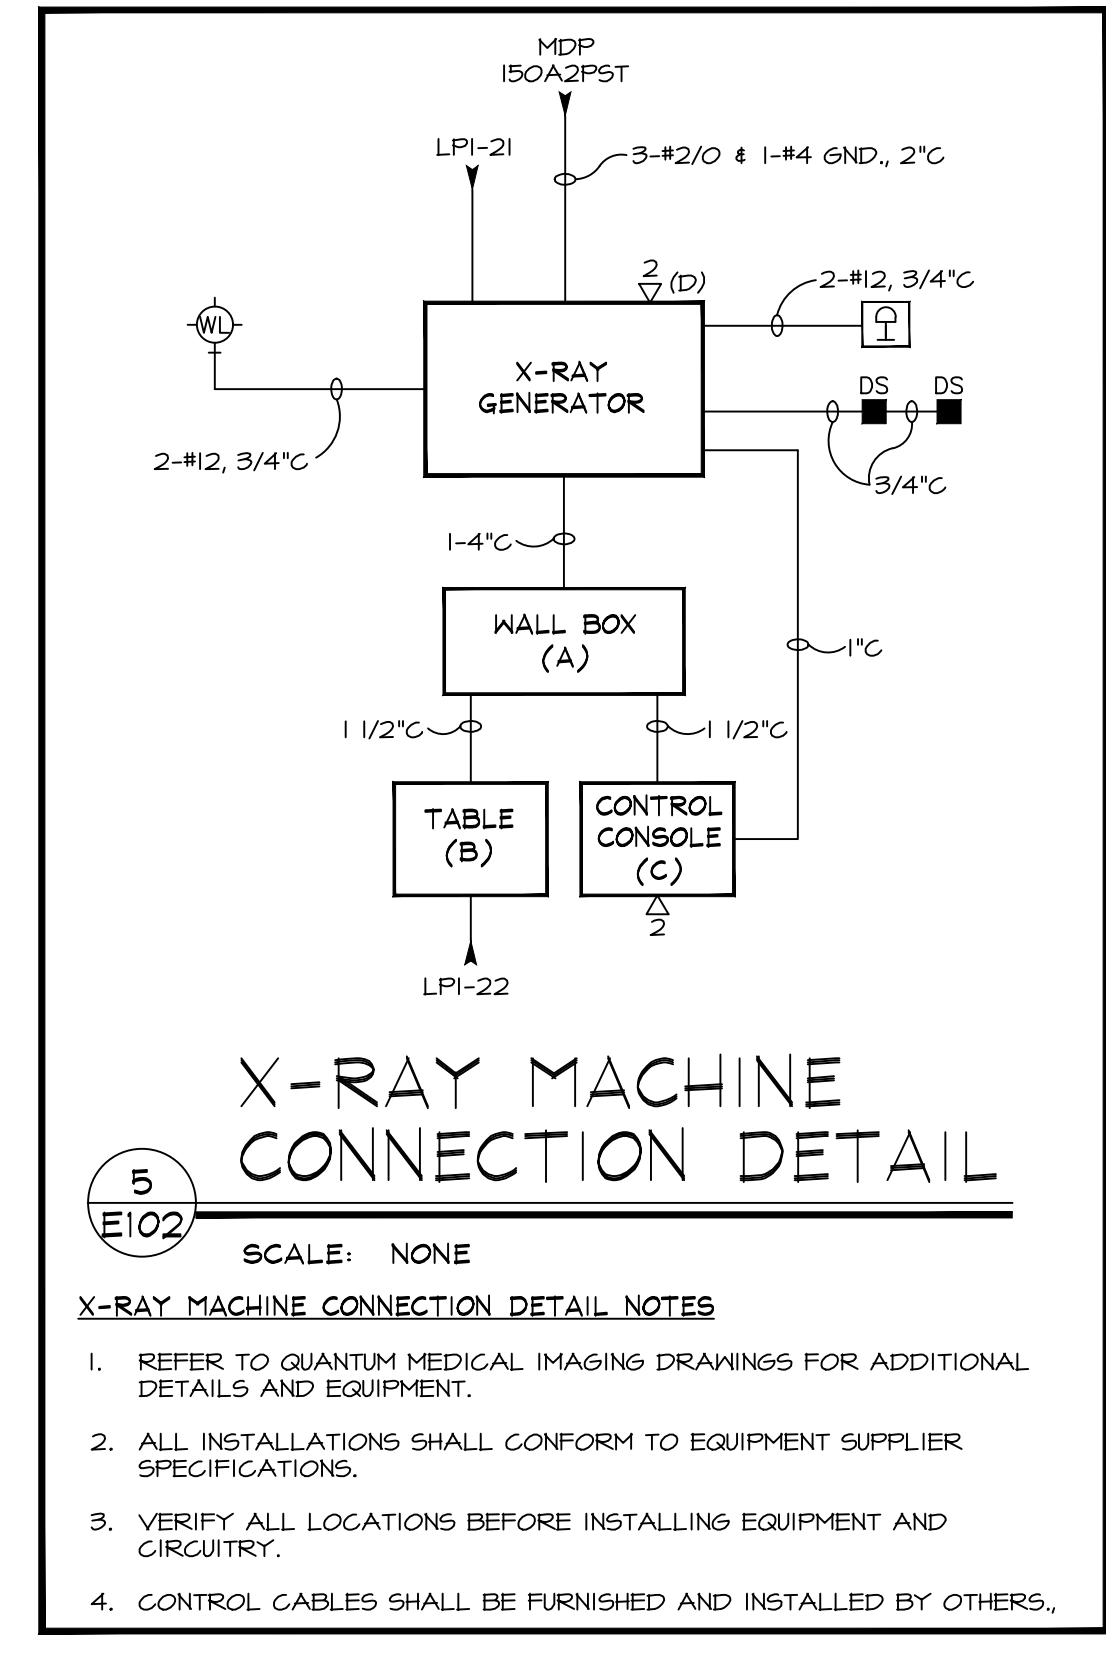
MDP
150A2PST

LP1-21

3-#2/0 & 1-#4 GND., 2"C

2 (D)

2-#12, 3/4"C

WL

X-RAY
GENERATOR

DS DS

2-#12, 3/4"C

3/4"C

1-4"C

WALL BOX
(A)

1"C

1 1/2"C

1 1/2"C

TABLE
(B)

CONTROL
CONSOLE
(C)

2

LP1-22

X-RAY MACHINE
CONNECTION DETAIL

5
E102

SCALE: NONE

X-RAY MACHINE CONNECTION DETAIL NOTES

1. REFER TO QUANTUM MEDICAL IMAGING DRAWINGS FOR ADDITIONAL DETAILS AND EQUIPMENT.

2. ALL INSTALLATIONS SHALL CONFORM TO EQUIPMENT SUPPLIER SPECIFICATIONS.

3. VERIFY ALL LOCATIONS BEFORE INSTALLING EQUIPMENT AND CIRCUITRY.

4. CONTROL CABLES SHALL BE FURNISHED AND INSTALLED BY OTHERS.,